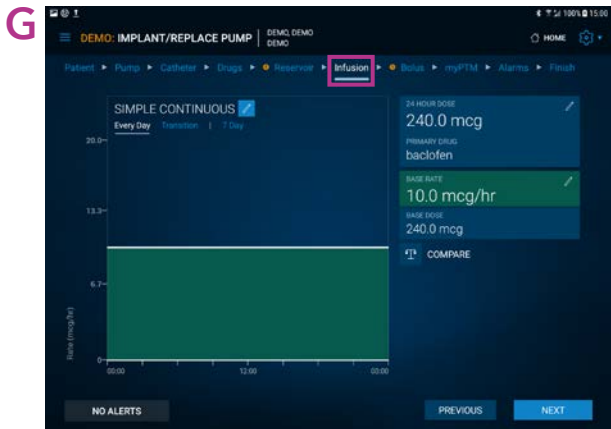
G

100% 15:00

DEMO: IMPLANT/REPLACE PUMP | DEMO, DEMO DEMO

HOME

Patient ▸ Pump ▸ Catheter ▸ Drugs ▸ Reservoir ▸ Infusion ▸ Bolus ▸ myPTM ▸ Alarms ▸ Finish

SIMPLE CONTINUOUS

Every Day Transition | 7 Day

20.0

13.3

6.7

0

Rate (mcg/hr)

00:00

12:00

00:00

24 HOUR DOSE
240.0 mcg

PRIMARY DRUG
baclofen

BASE RATE
10.0 mcg/hr

BASE DOSE
240.0 mcg

COMPARE

NO ALERTS

PREVIOUS

NEXT